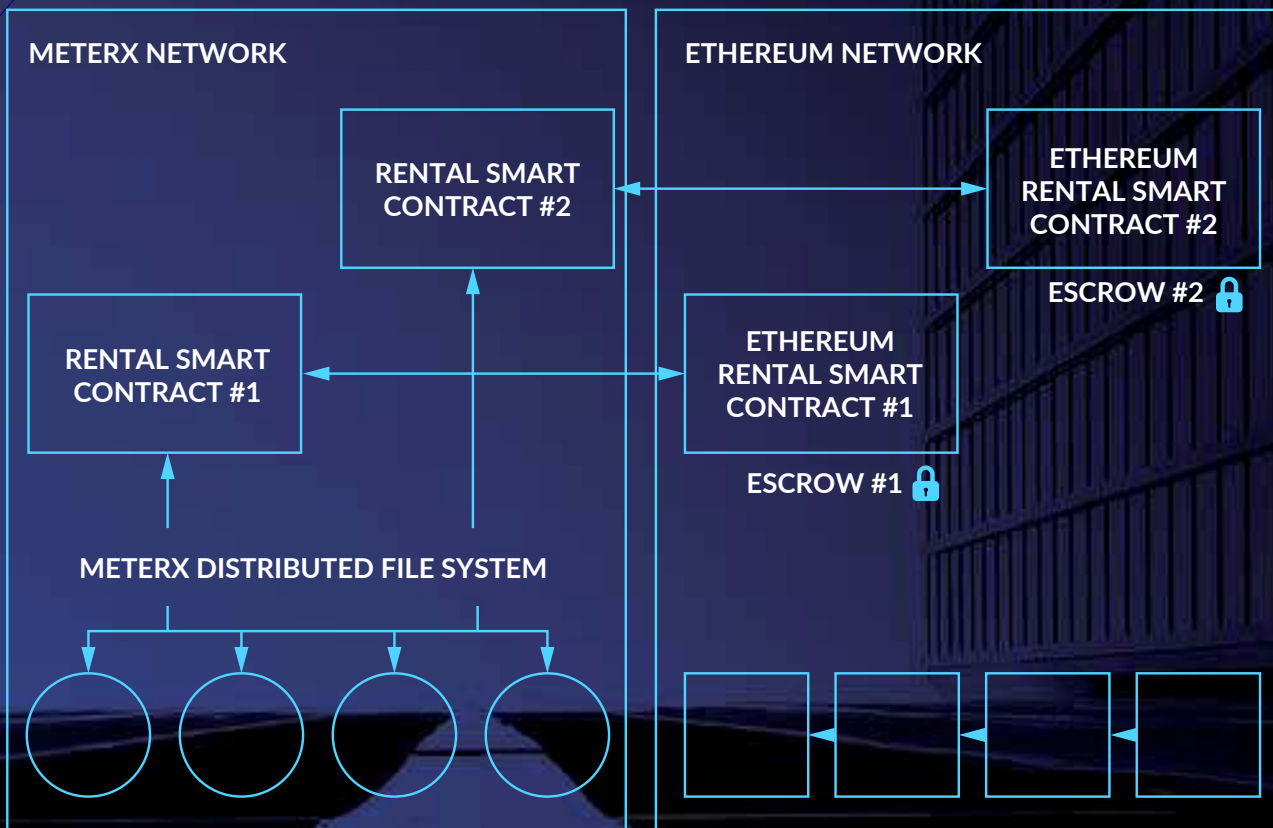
METERX NETWORK

RENTAL SMART CONTRACT #2

RENTAL SMART CONTRACT #1

METERX DISTRIBUTED FILE SYSTEM

ETHEREUM NETWORK

ETHEREUM RENTAL SMART CONTRACT #2

ESCROW #2

ETHEREUM RENTAL SMART CONTRACT #1

ESCROW #1